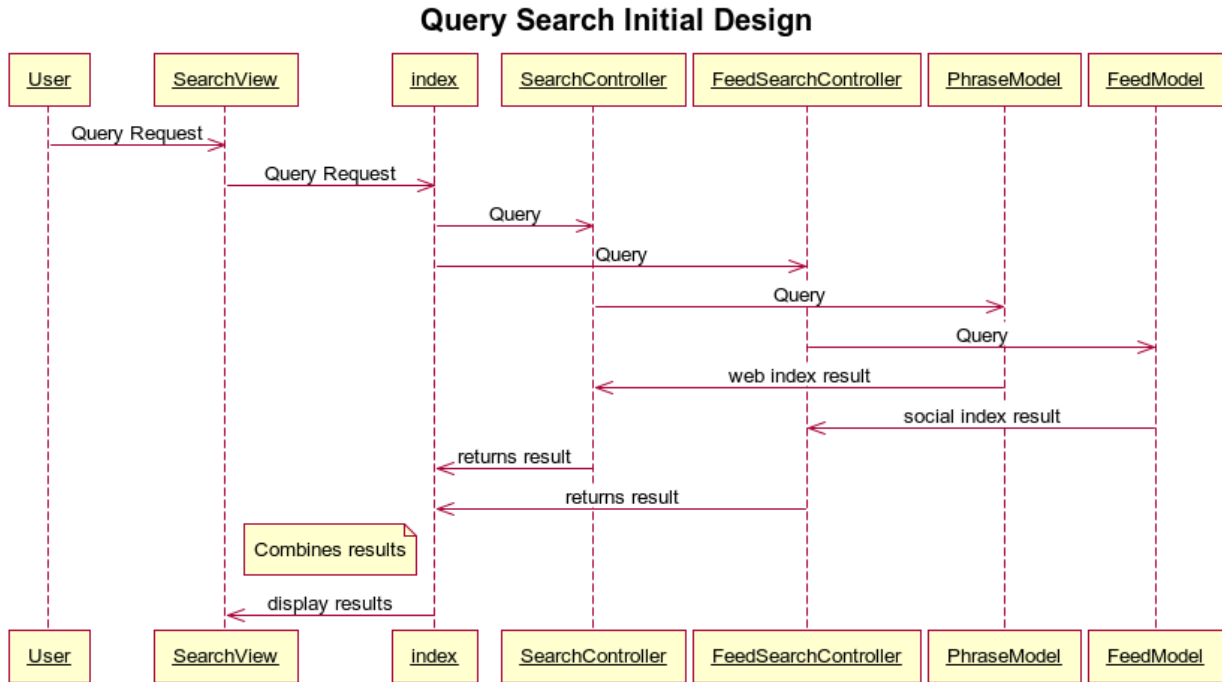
Query Search Initial Design

User

SearchView

index

SearchController

FeedSearchController

PhraseModel

FeedModel

Query Request

Query Request

Query

Query

Query

Query

web index result

social index result

returns result

returns result

Combines results

display results

User

SearchView

index

SearchController

FeedSearchController

PhraseModel

FeedModel